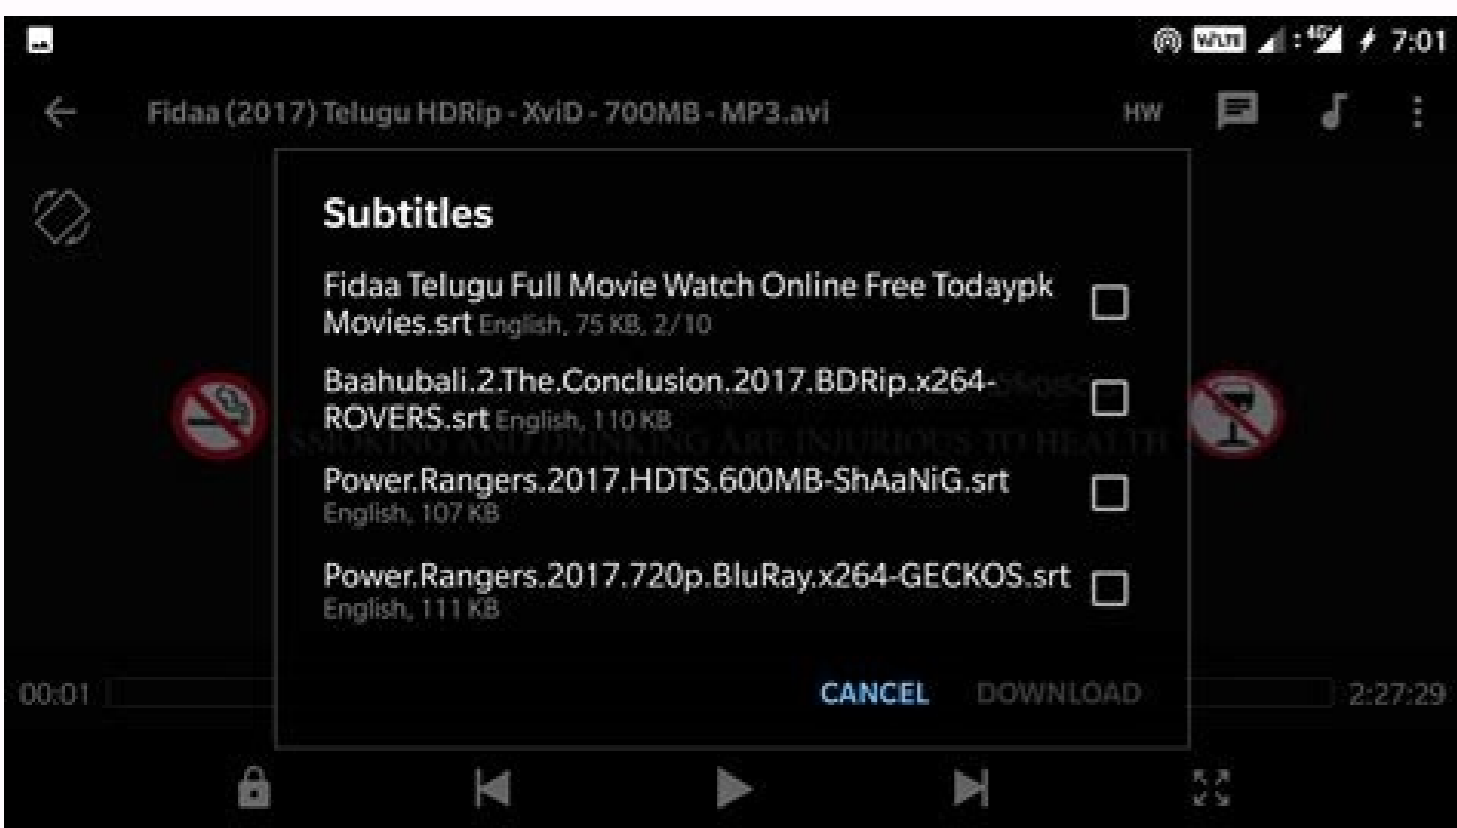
7:01

Fidaa (2017) Telugu HDRip - XviD - 700MB - MP3.avi

HW

Subtitles

Fidaa Telugu Full Movie Watch Online Free Todaypk Movies.srt English, 75 KB, 2/10

Baahubali.2.The.Conclusion.2017.BDRip.x264-ROVERS.srt English, 110 KB

SMOKING AND DRINKING ARE INJURIOUS TO HEALTH

Power.Rangers.2017.HDTS.600MB-ShAaNiG.srt English, 107 KB

Power.Rangers.2017.720p.BluRay.x264-GECKOS.srt English, 111 KB

00:01

CANCEL DOWNLOAD

2:27:29